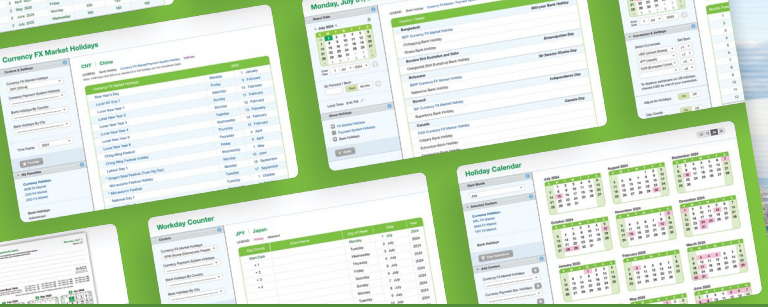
Currency FX Market Holidays

CNY | China

Lunar New Year's Day
Lunar New Year 2
Lunar New Year 3
Lunar New Year 4
Lunar New Year 5
Lunar New Year 6
Ching Ming Festival
Labour Day
Dragon Boat Festival
Mid-autumn Festival
National Day

Friday
Saturday
Sunday
Monday
Tuesday
Wednesday
Thursday
Friday
Monday
Monday
Monday
Tuesday

1 January
10 February
11 February
12 February
13 February
14 February
15 February
4 April
1 May
10 June
17 September
1 October

Time Frame
2024

Monday, July 01

July 2024

Bangladesh
Botswana
Burundi
Canada

Independence Day
Canada Day

Expression & Settings

Adjust for Holidays

Workday Counter

JPY | Japan

Monday
Tuesday
Wednesday
Thursday
Friday
Saturday
Sunday
Monday
Tuesday
Wednesday

2024

Holiday Calendar

July 2024
August 2024
September 2024
October 2024
November 2024
December 2024
January 2025
February 2025
March 2025

Currency FX Market Holidays

Add Custom